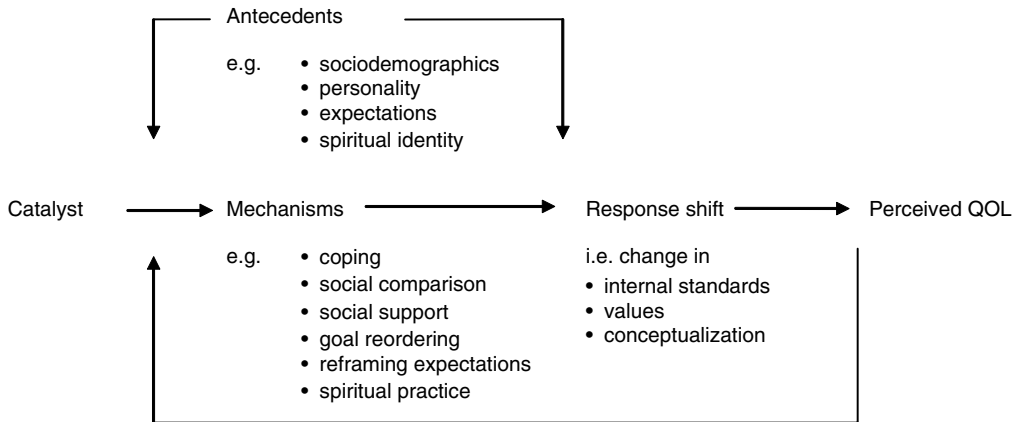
Antecedents

e.g.
• sociodemographics
• personality
• expectations
• spiritual identity

Catalyst

Mechanisms

e.g.
• coping
• social comparison
• social support
• goal reordering
• reframing expectations
• spiritual practice

Response shift

i.e. change in
• internal standards
• values
• conceptualization

Perceived QOL